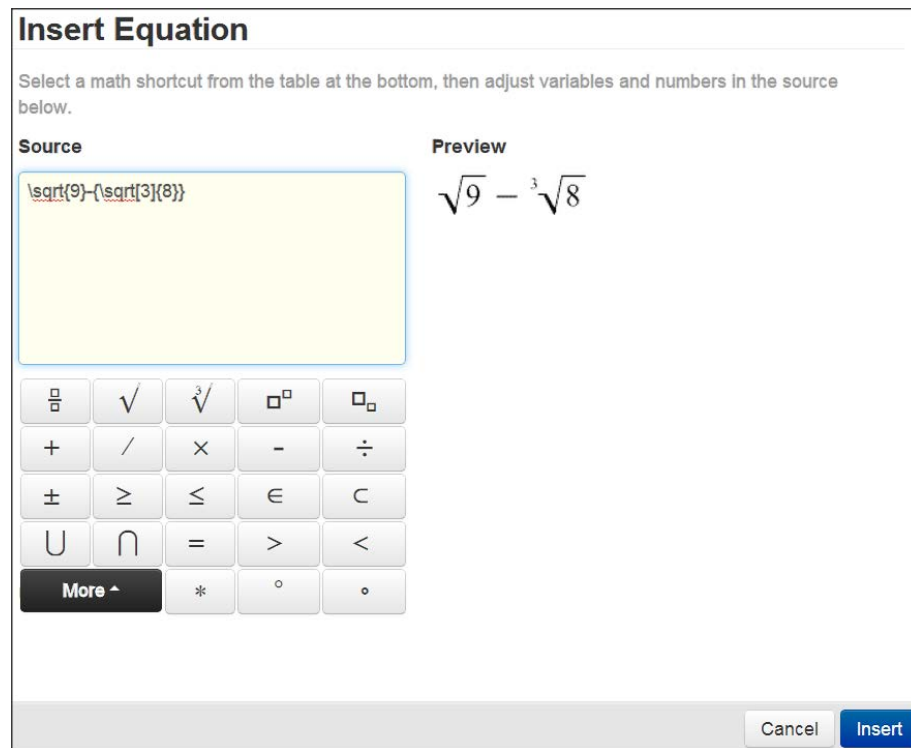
Insert Equation

Select a math shortcut from the table at the bottom, then adjust variables and numbers in the source below.

Source

\sqrt{9}-{\sqrt[3]{8}}

Preview

$\sqrt{9} - \sqrt[3]{8}$

| $\frac{□}{□}$ | $\sqrt{}$ | $\sqrt[3]{}$ | $□^□$ | $□_□$ |
|---|---|---|---|---|
| + | / | × | - | ÷ |
| ± | ≥ | ≤ | ∈ | ⊂ |
| ∪ | ∩ | = | > | < |
| More ^ | | * | ° | ∘ |

Cancel Insert